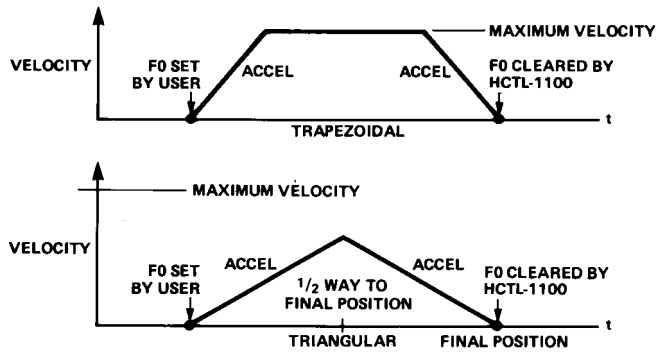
VELOCITY

F0 SET BY USER

ACCEL

MAXIMUM VELOCITY

ACCEL

F0 CLEARED BY HCTL-1100

TRAPEZOIDAL

t

MAXIMUM VELOCITY

VELOCITY

F0 SET BY USER

ACCEL

$\frac{1}{2}$ WAY TO FINAL POSITION

ACCEL

F0 CLEARED BY HCTL-1100

TRIANGULAR

FINAL POSITION

t